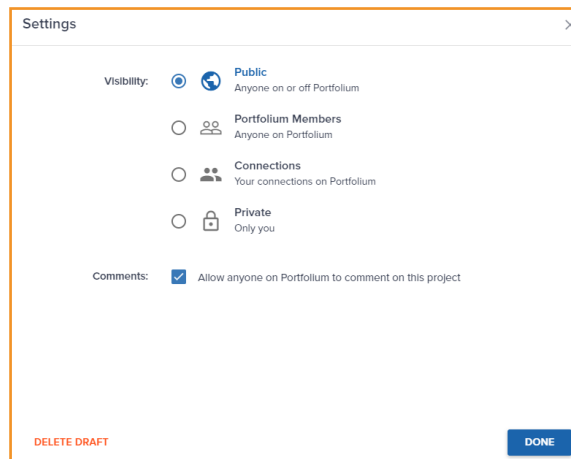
Settings

Visibility:

Public
Anyone on or off Portfolium

Portfolium Members
Anyone on Portfolium

Connections
Your connections on Portfolium

Private
Only you

Comments:

Allow anyone on Portfolium to comment on this project

DELETE DRAFT

DONE